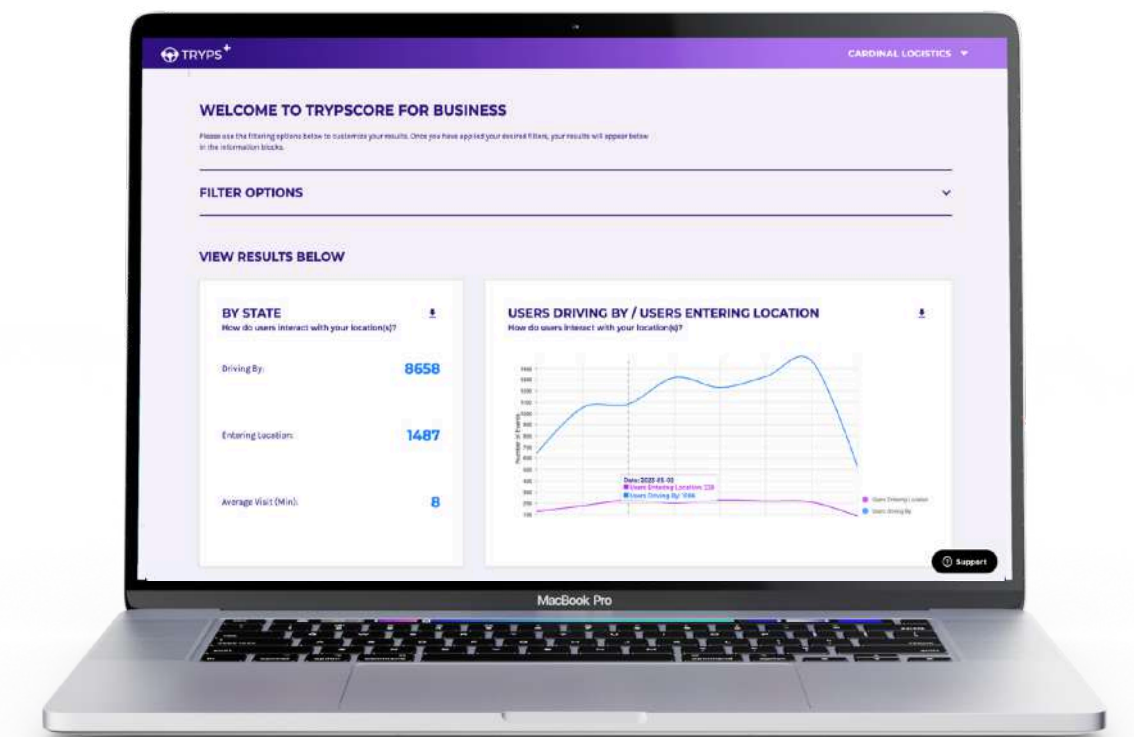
TRYPS+

CARDINAL LOGISTICS

WELCOME TO TRYPSCORE FOR BUSINESS

Please use the filtering options below to customize your results. Once you have applied your desired filters, your results will appear below in the information blocks.

FILTER OPTIONS

VIEW RESULTS BELOW

BY STATE
How do users interact with your location(s)?

Driving By: 8658

Entering Location: 1487

Average Visit (Min): 8

USERS DRIVING BY / USERS ENTERING LOCATION
How do users interact with your location(s)?

Number of Events

Date: 2023-05-02
Users Entering Location: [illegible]
Users Driving By: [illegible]

Users Entering Location
Users Driving By

Support

MacBook Pro